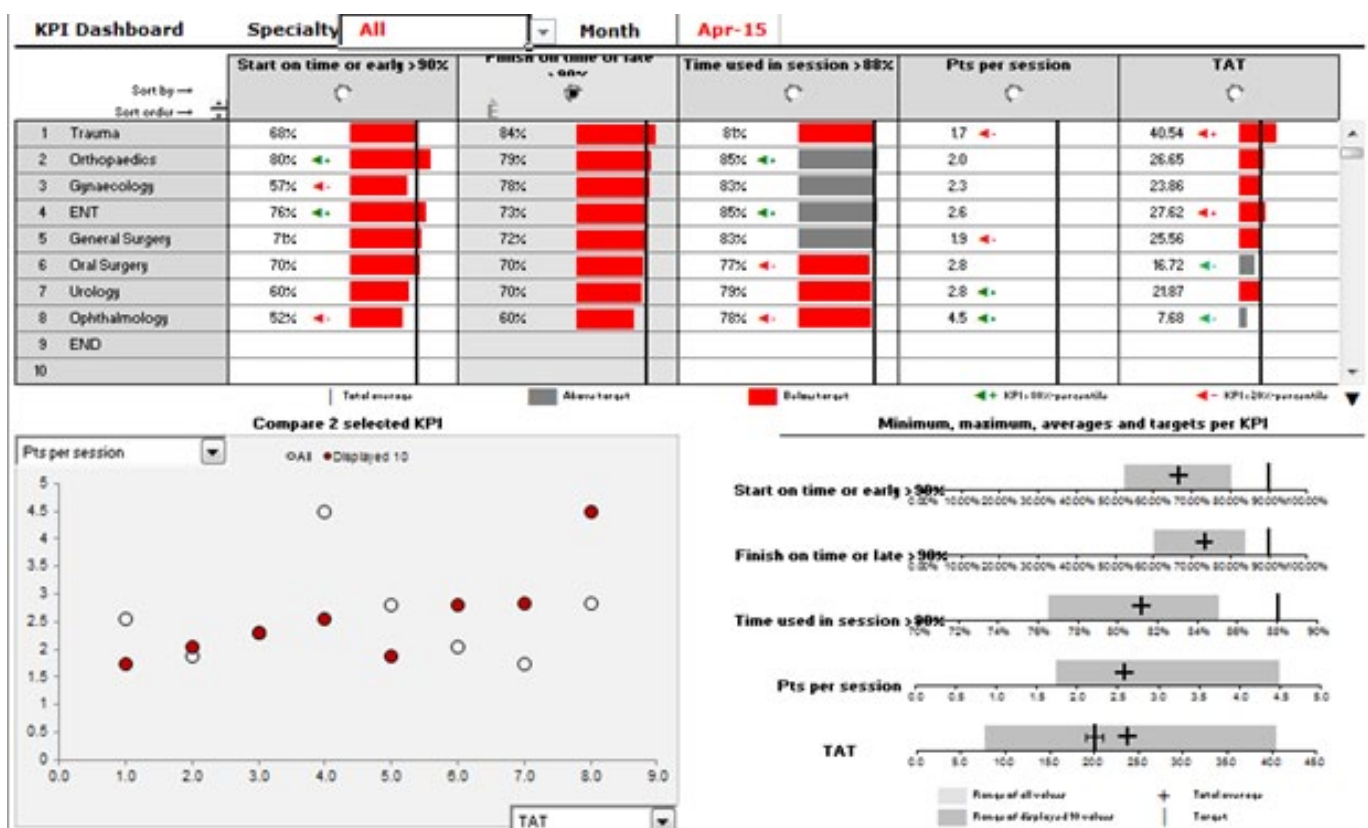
KPI Dashboard Specialty All Month Apr-15

Sort by →
Sort order →

| | | Start on time or early >90% | Finish on time or late >90% | Time used in session >88% | Pts per session | TAT |
|---|---|---|---|---|---|---|
| 1 | Trauma | 68% | 84% | 81% | 1.7 | 40.54 |
| 2 | Orthopaedics | 80% | 79% | 85% | 2.0 | 26.65 |
| 3 | Gynaecology | 57% | 78% | 83% | 2.3 | 23.86 |
| 4 | ENT | 76% | 73% | 85% | 2.6 | 27.62 |
| 5 | General Surgery | 71% | 72% | 83% | 1.9 | 25.56 |
| 6 | Oral Surgery | 70% | 70% | 77% | 2.8 | 16.72 |
| 7 | Urology | 60% | 70% | 79% | 2.8 | 21.87 |
| 8 | Ophthalmology | 52% | 60% | 78% | 4.5 | 7.68 |
| 9 | END | | | | | |
| 10 | | | | | | |

Total average Above target Below target KPI>80%-percentile KPI<20%-percentile

Compare 2 selected KPI

Pts per session
All Displayed 10

5 4.5 4 3.5 3 2.5 2 1.5 1 0.5 0
0.0 1.0 2.0 3.0 4.0 5.0 6.0 7.0 8.0 9.0

TAT

Minimum, maximum, averages and targets per KPI

Start on time or early >90%
0.00% 10.00% 20.00% 30.00% 40.00% 50.00% 60.00% 70.00% 80.00% 90.00% 100.00%

Finish on time or late >90%
0.00% 10.00% 20.00% 30.00% 40.00% 50.00% 60.00% 70.00% 80.00% 90.00% 100.00%

Time used in session >88%
70% 72% 74% 76% 78% 80% 82% 84% 86% 88% 90%

Pts per session
0.0 0.5 1.0 1.5 2.0 2.5 3.0 3.5 4.0 4.5 5.0

TAT
0.0 50 100 150 200 250 300 350 400 450

Range of all values
Range of displayed 10 values
Total average
Target